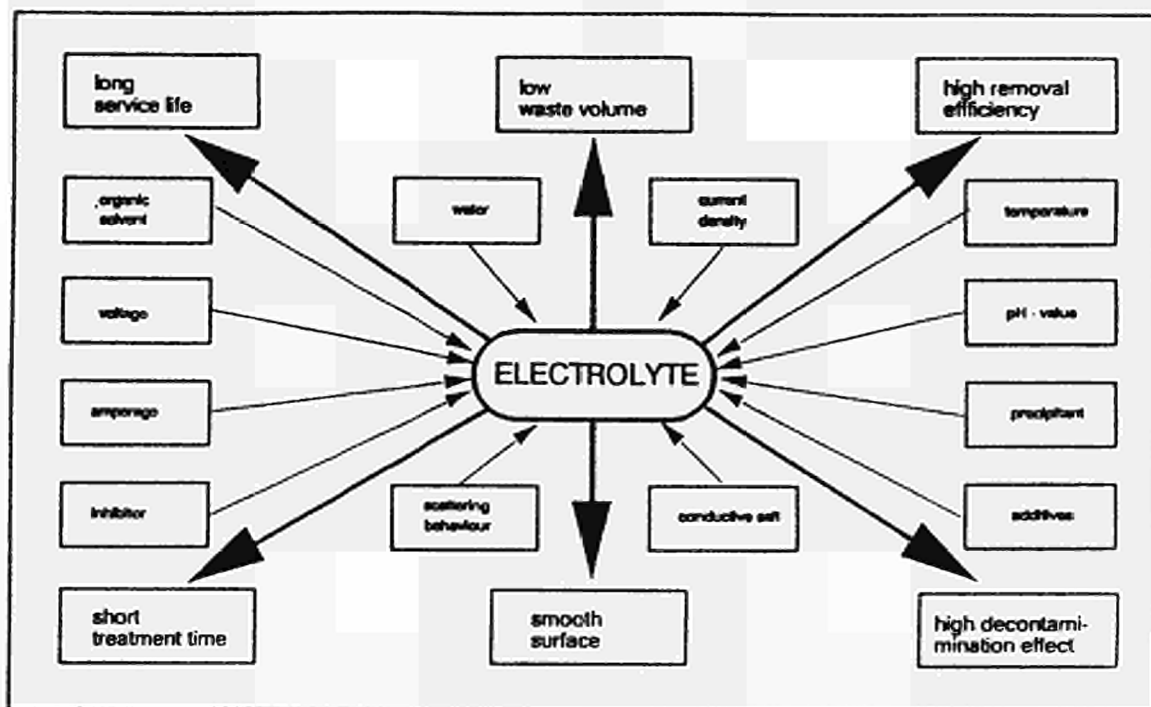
long service life

low waste volume

high removal efficiency

organic solvent

water

current density

temperature

voltage

ELECTROLYTE

pH - value

amperage

precipitant

inhibitor

scattering behaviour

conductive salt

additives

short treatment time

smooth surface

high decontamination effect